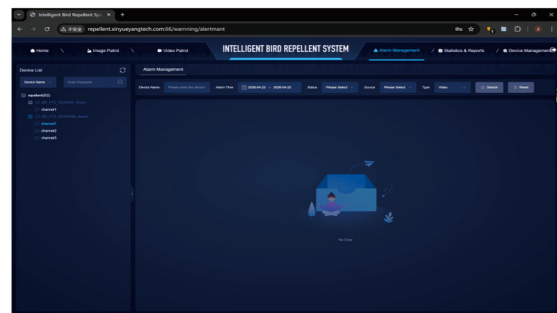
Intelligent Bird Repellent Sys ×

不安全 repellent.xinyueyangtech.com:86/warnning/alertmant

Home

Image Patrol

Video Patrol

INTELLIGENT BIRD REPELLENT SYSTEM

Alarm Management

Statistics & Reports

Device Management

Device List

Device Name

Enter Keyword

repellent(0/2)

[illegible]

channel1

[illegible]

channel1

channel2

channel3

Alarm Management

Device Name

Please enter the device

Alarm Time

2026-04-22 ~ 2026-04-23

Status

Please Select

Source

Please Select

Type

Video

Search

Reset

No Data